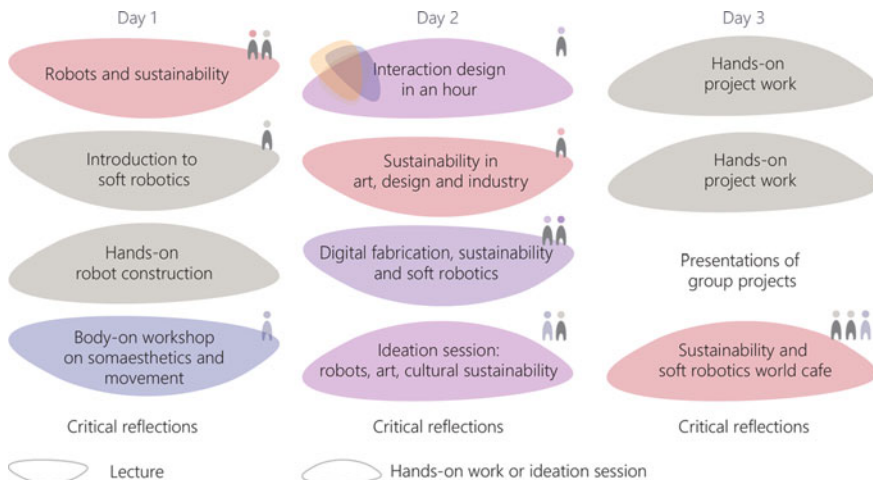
Day 1

Robots and sustainability

Introduction to soft robotics

Hands-on robot construction

Body-on workshop on somaesthetics and movement

Critical reflections

Day 2

Interaction design in an hour

Sustainability in art, design and industry

Digital fabrication, sustainability and soft robotics

Ideation session: robots, art, cultural sustainability

Critical reflections

Day 3

Hands-on project work

Hands-on project work

Presentations of group projects

Sustainability and soft robotics world cafe

Critical reflections

Lecture

Hands-on work or ideation session